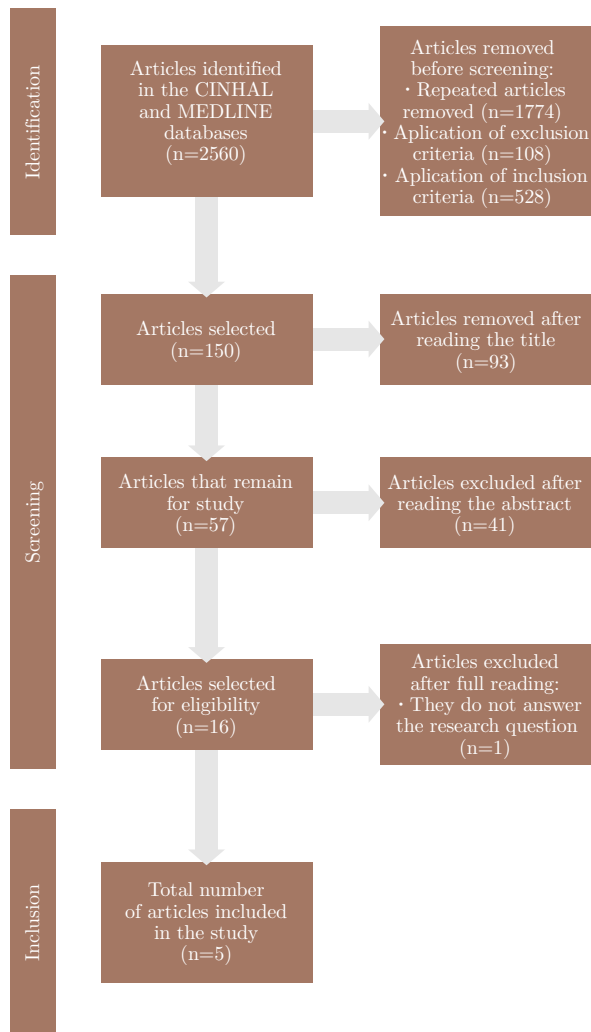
Identification

Articles identified in the CINHAL and MEDLINE databases (n=2560)

Articles removed before screening:
• Repeated articles removed (n=1774)
• Aplication of exclusion criteria (n=108)
• Aplication of inclusion criteria (n=528)

Screening

Articles selected (n=150)

Articles removed after reading the title (n=93)

Articles that remain for study (n=57)

Articles excluded after reading the abstract (n=41)

Articles selected for eligibility (n=16)

Articles excluded after full reading:
• They do not answer the research question (n=1)

Inclusion

Total number of articles included in the study (n=5)